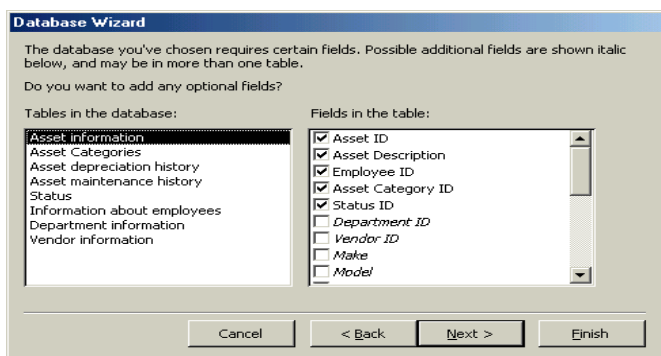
Database Wizard

The database you've chosen requires certain fields. Possible additional fields are shown italic below, and may be in more than one table.

Do you want to add any optional fields?

Tables in the database:

Asset information
Asset Categories
Asset depreciation history
Asset maintenance history
Status
Information about employees
Department information
Vendor information

Fields in the table:

Asset ID
Asset Description
Employee ID
Asset Category ID
Status ID
*Department ID*
*Vendor ID*
*Make*
*Model*

Cancel

< Back

Next >

Finish